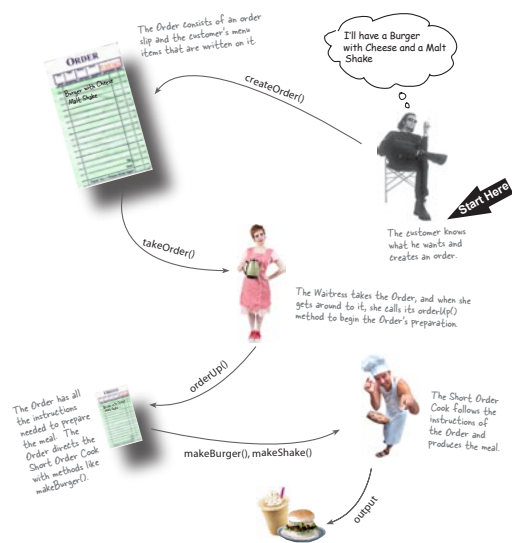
The Order consists of an order slip and the customer's menu items that are written on it.

ORDER

Burger with Cheese
Malt Shake

I'll have a Burger with Cheese and a Malt Shake

createOrder()

Start Here

The customer knows what he wants and creates an order.

takeOrder()

The Waitress takes the Order, and when she gets around to it, she calls its orderUp() method to begin the Order's preparation.

orderUp()

The Order has all the instructions needed to prepare the meal. The Order directs the Short Order Cook with methods like makeBurger().

makeBurger(), makeShake()

The Short Order Cook follows the instructions of the Order and produces the meal.

output